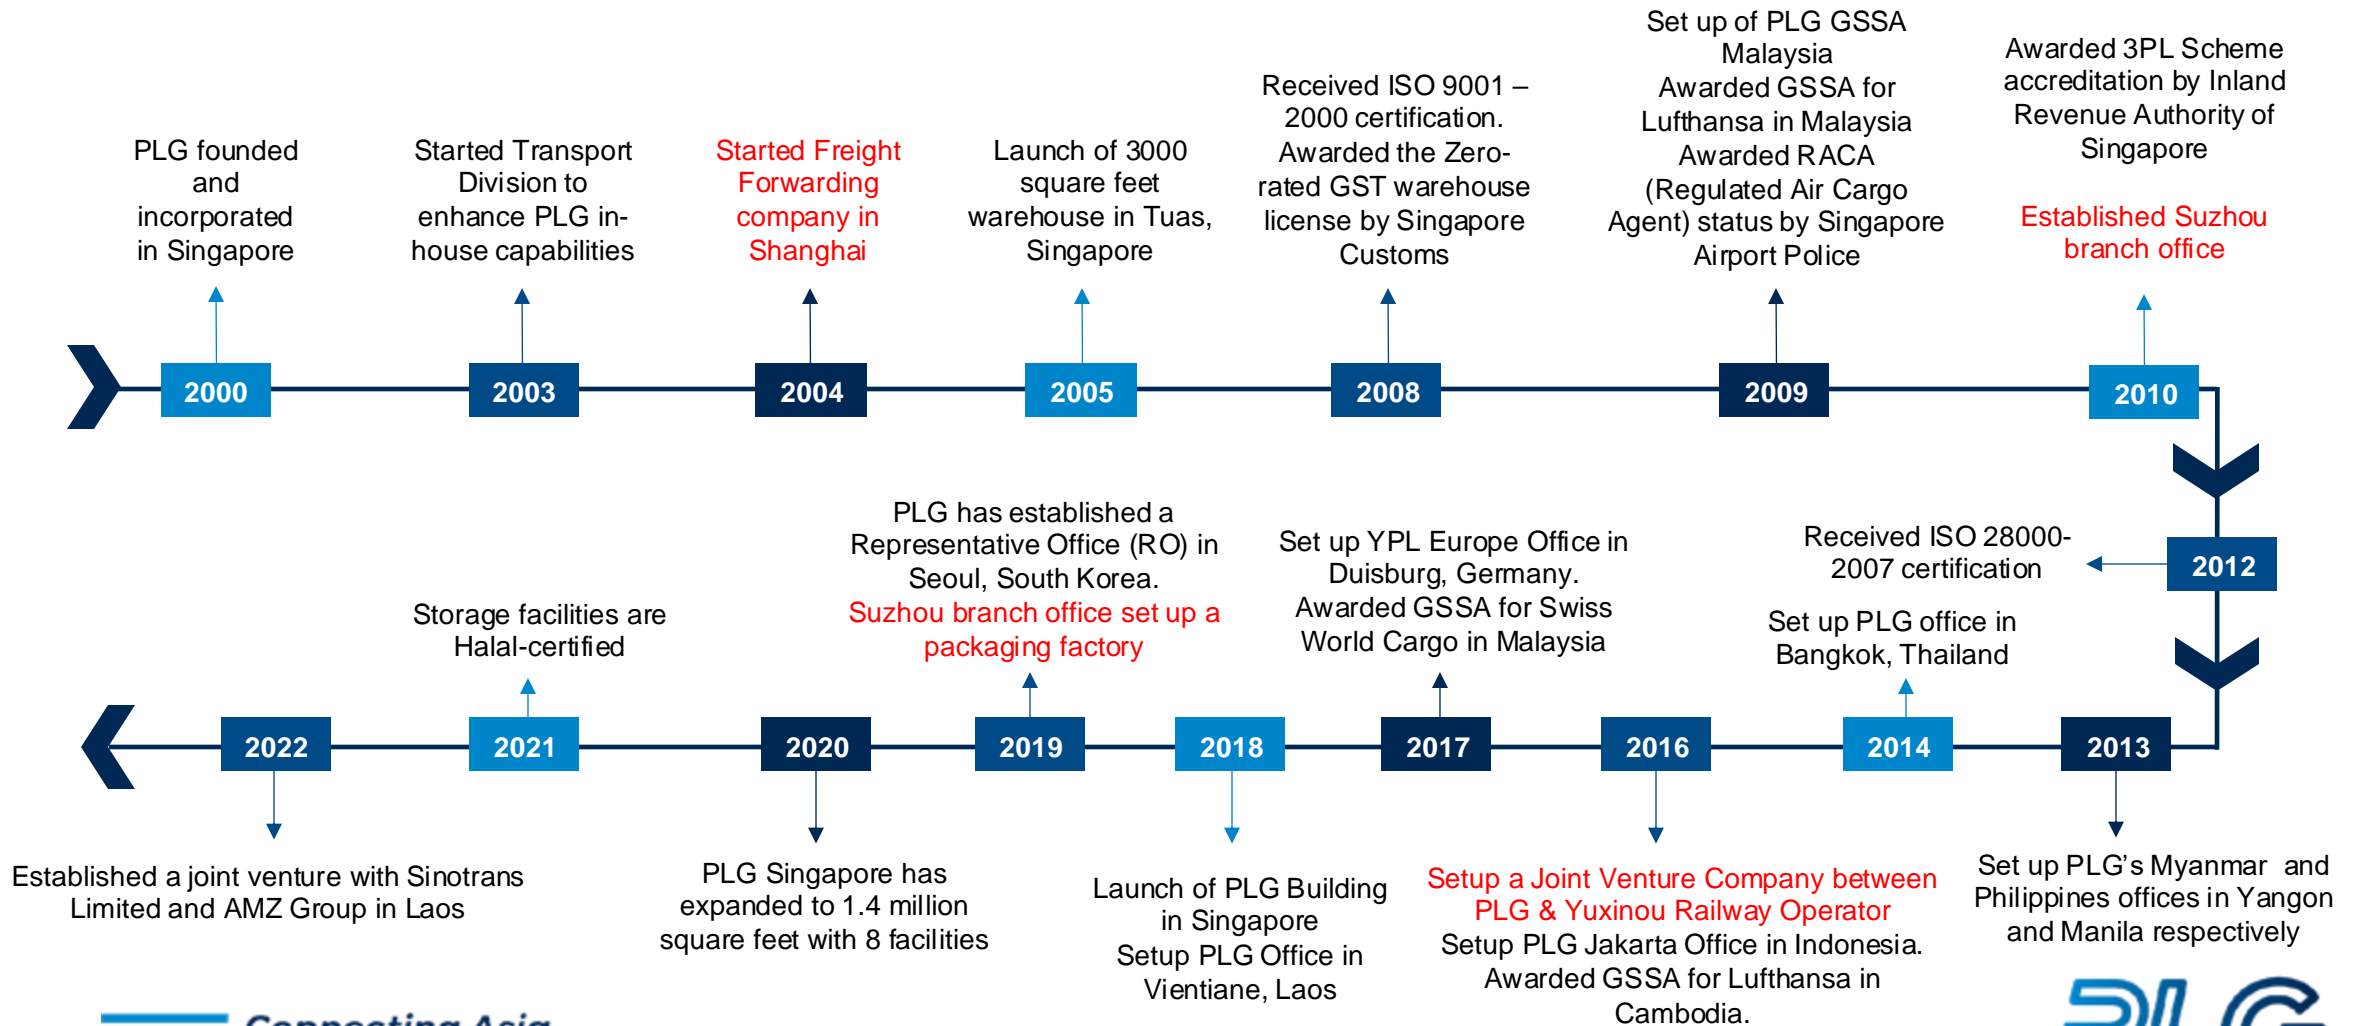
PLG founded and incorporated in Singapore

Started Transport Division to enhance PLG in-house capabilities

Started Freight Forwarding company in Shanghai

Launch of 3000 square feet warehouse in Tuas, Singapore

Received ISO 9001 – 2000 certification. Awarded the Zero-rated GST warehouse license by Singapore Customs

Set up of PLG GSSA Malaysia
Awarded GSSA for Lufthansa in Malaysia
Awarded RACA (Regulated Air Cargo Agent) status by Singapore Airport Police

Awarded 3PL Scheme accreditation by Inland Revenue Authority of Singapore

Established Suzhou branch office

2000

2003

2004

2005

2008

2009

2010

2012

Received ISO 28000-2007 certification

Set up PLG office in Bangkok, Thailand

Set up YPL Europe Office in Duisburg, Germany.
Awarded GSSA for Swiss World Cargo in Malaysia

PLG has established a Representative Office (RO) in Seoul, South Korea.
Suzhou branch office set up a packaging factory

Storage facilities are Halal-certified

2022

2021

2020

2019

2018

2017

2016

2014

2013

Established a joint venture with Sinotrans Limited and AMZ Group in Laos

PLG Singapore has expanded to 1.4 million square feet with 8 facilities

Launch of PLG Building in Singapore
Setup PLG Office in Vientiane, Laos

Setup a Joint Venture Company between PLG & Yuxinou Railway Operator
Setup PLG Jakarta Office in Indonesia.
Awarded GSSA for Lufthansa in Cambodia.

Set up PLG's Myanmar and Philippines offices in Yangon and Manila respectively

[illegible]